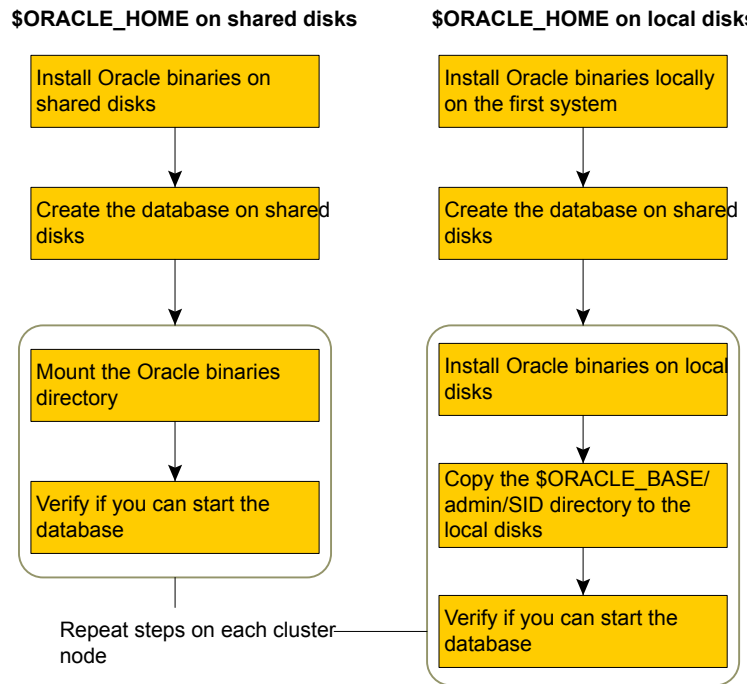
$ORACLE_HOME on shared disks

Install Oracle binaries on shared disks

Create the database on shared disks

Mount the Oracle binaries directory

Verify if you can start the database

$ORACLE_HOME on local disks

Install Oracle binaries locally on the first system

Create the database on shared disks

Install Oracle binaries on local disks

Copy the $ORACLE_BASE/ admin/SID directory to the local disks

Verify if you can start the database

Repeat steps on each cluster node